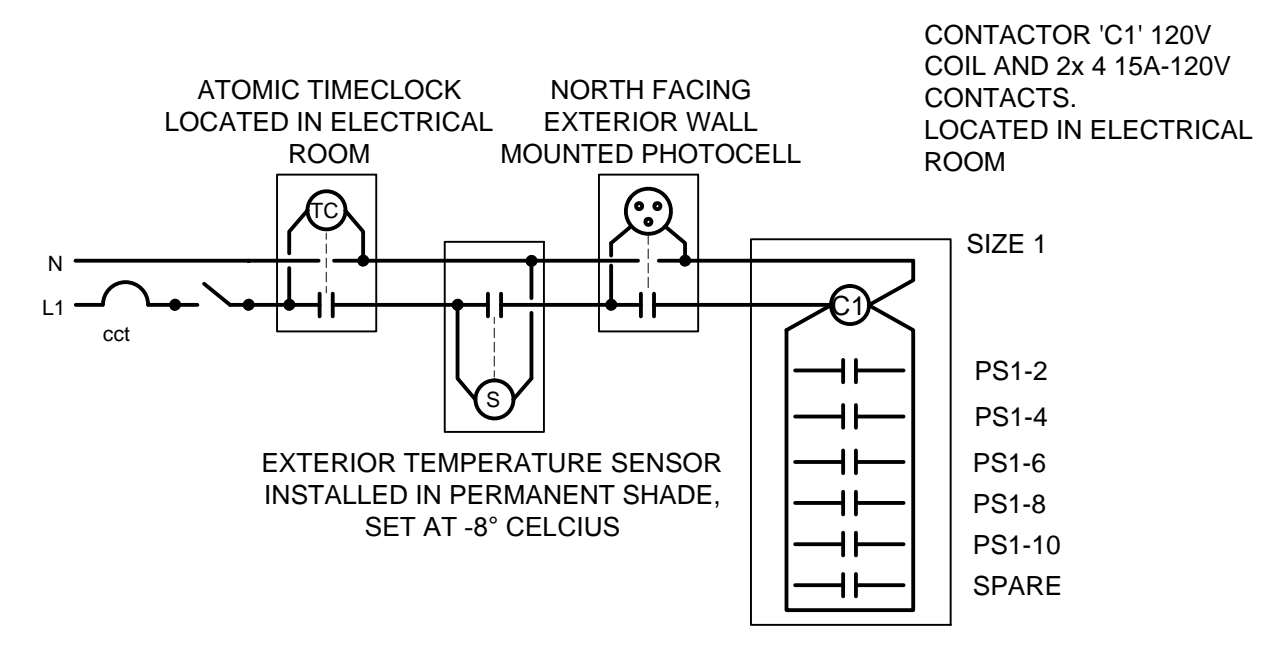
CONTACTOR 'C1' 120V COIL AND 2x 4 15A-120V CONTACTS. LOCATED IN ELECTRICAL ROOM

ATOMIC TIMECLOCK LOCATED IN ELECTRICAL ROOM

NORTH FACING EXTERIOR WALL MOUNTED PHOTOCELL

TC

N

L1

cct

S

C1

SIZE 1

PS1-2

PS1-4

PS1-6

PS1-8

PS1-10

SPARE

EXTERIOR TEMPERATURE SENSOR INSTALLED IN PERMANENT SHADE, SET AT -8° CELCIUS